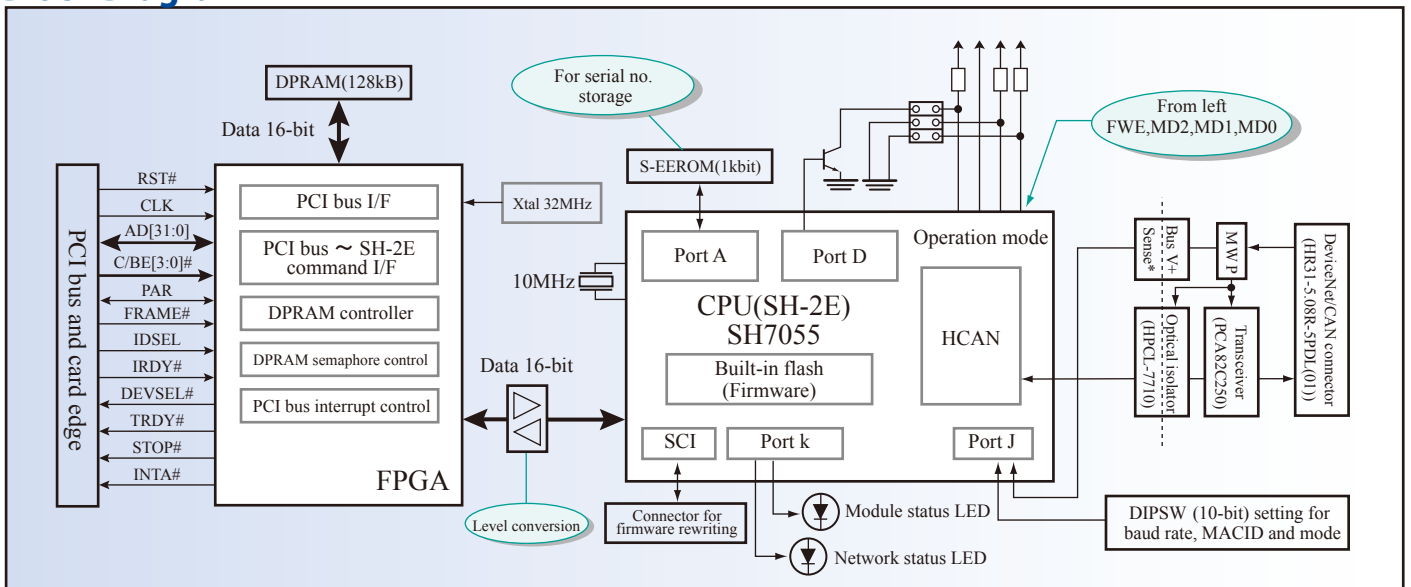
DPRAM(128kB)

Data 16-bit

For serial no. storage

From left FWE,MD2,MD1,MD0

S-EEROM(1kbit)

PCI bus and card edge

RST#
CLK
AD[31:0]
C/BE[3:0]#
PAR
FRAME#
IDSEL
IRDY#
DEVSEL#
TRDY#
STOP#
INTA#

PCI bus I/F
PCI bus ~ SH-2E command I/F
DPRAM controller
DPRAM semaphore control
PCI bus interrupt control
FPGA

Xtal 32MHz

10MHz

Data 16-bit

Level conversion

Port A
Port D
Operation mode
CPU(SH-2E)
SH7055
HCAN
Built-in flash
(Firmware)
SCI
Port k
Port J

Bus V+ Sense*
MWP
DeviceNet/CAN connector (HR31-5.08R-5PD(01))
Optical isolator (HPCL-7710)
Transceiver (PCA82C250)

Connector for firmware rewriting

Module status LED
Network status LED

DIPSW (10-bit) setting for baud rate, MACID and mode